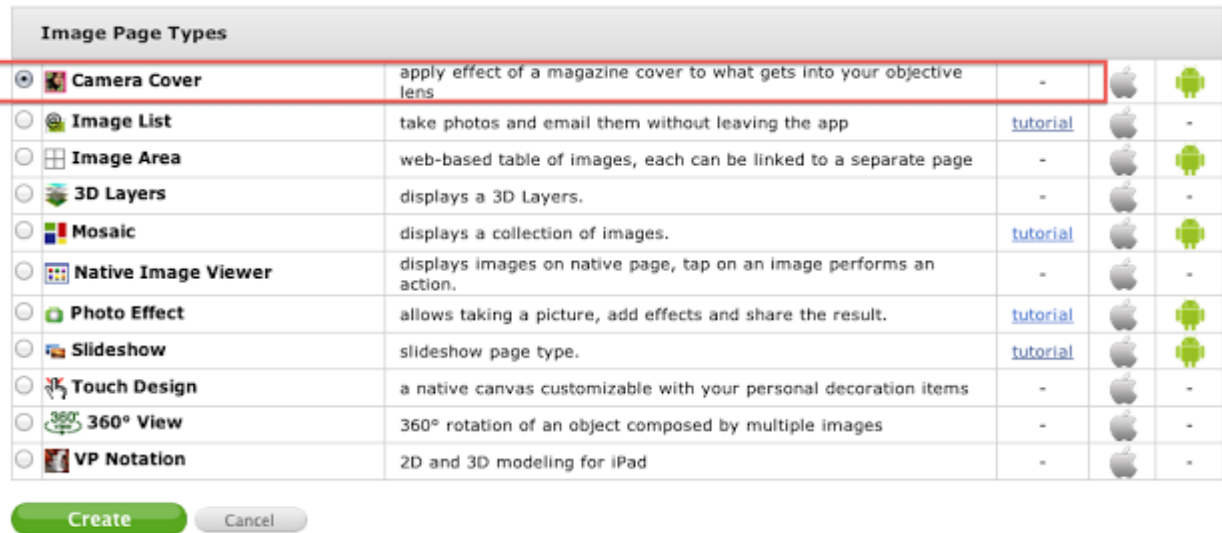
Image Page Types

| Page type | Description | Tutorial |
|---|---|---|
| Camera Cover | apply effect of a magazine cover to what gets into your objective lens | - |
| Image List | take photos and email them without leaving the app | tutorial |
| Image Area | web-based table of images, each can be linked to a separate page | - |
| 3D Layers | displays a 3D Layers. | - |
| Mosaic | displays a collection of images. | tutorial |
| Native Image Viewer | displays images on native page, tap on an image performs an action. | - |
| Photo Effect | allows taking a picture, add effects and share the result. | tutorial |
| Slideshow | slideshow page type. | tutorial |
| Touch Design | a native canvas customizable with your personal decoration items | - |
| 360° View | 360° rotation of an object composed by multiple images | - |
| VP Notation | 2D and 3D modeling for iPad | - |

360°

Create Cancel